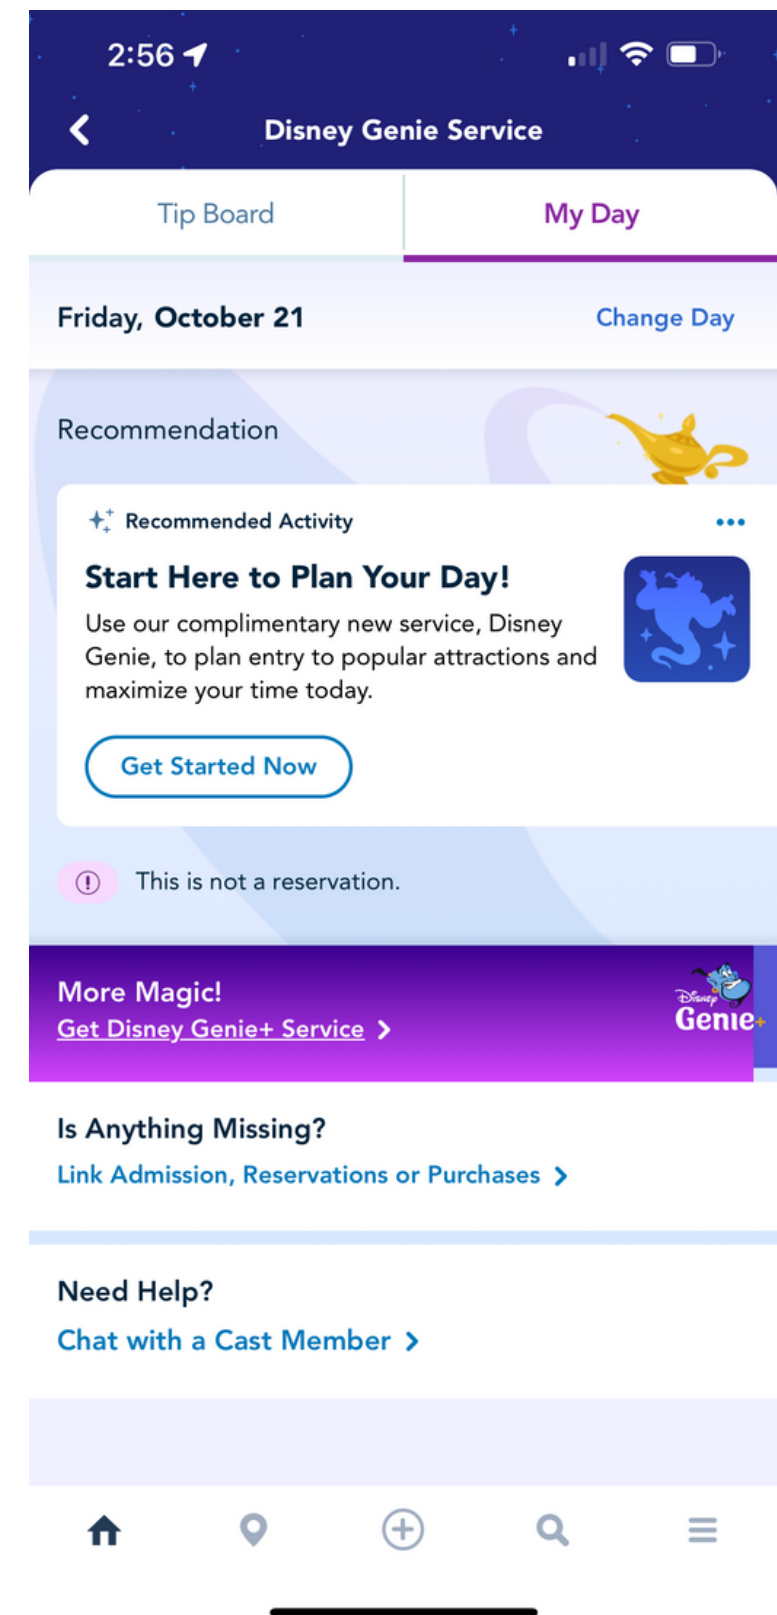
2:56

Disney Genie Service

Tip Board

My Day

Friday, October 21

Change Day

Recommendation

Recommended Activity

Start Here to Plan Your Day!

Use our complimentary new service, Disney Genie, to plan entry to popular attractions and maximize your time today.

Get Started Now

This is not a reservation.

More Magic!

Get Disney Genie+ Service

Disney Genie+

Is Anything Missing?

Link Admission, Reservations or Purchases

Need Help?

Chat with a Cast Member